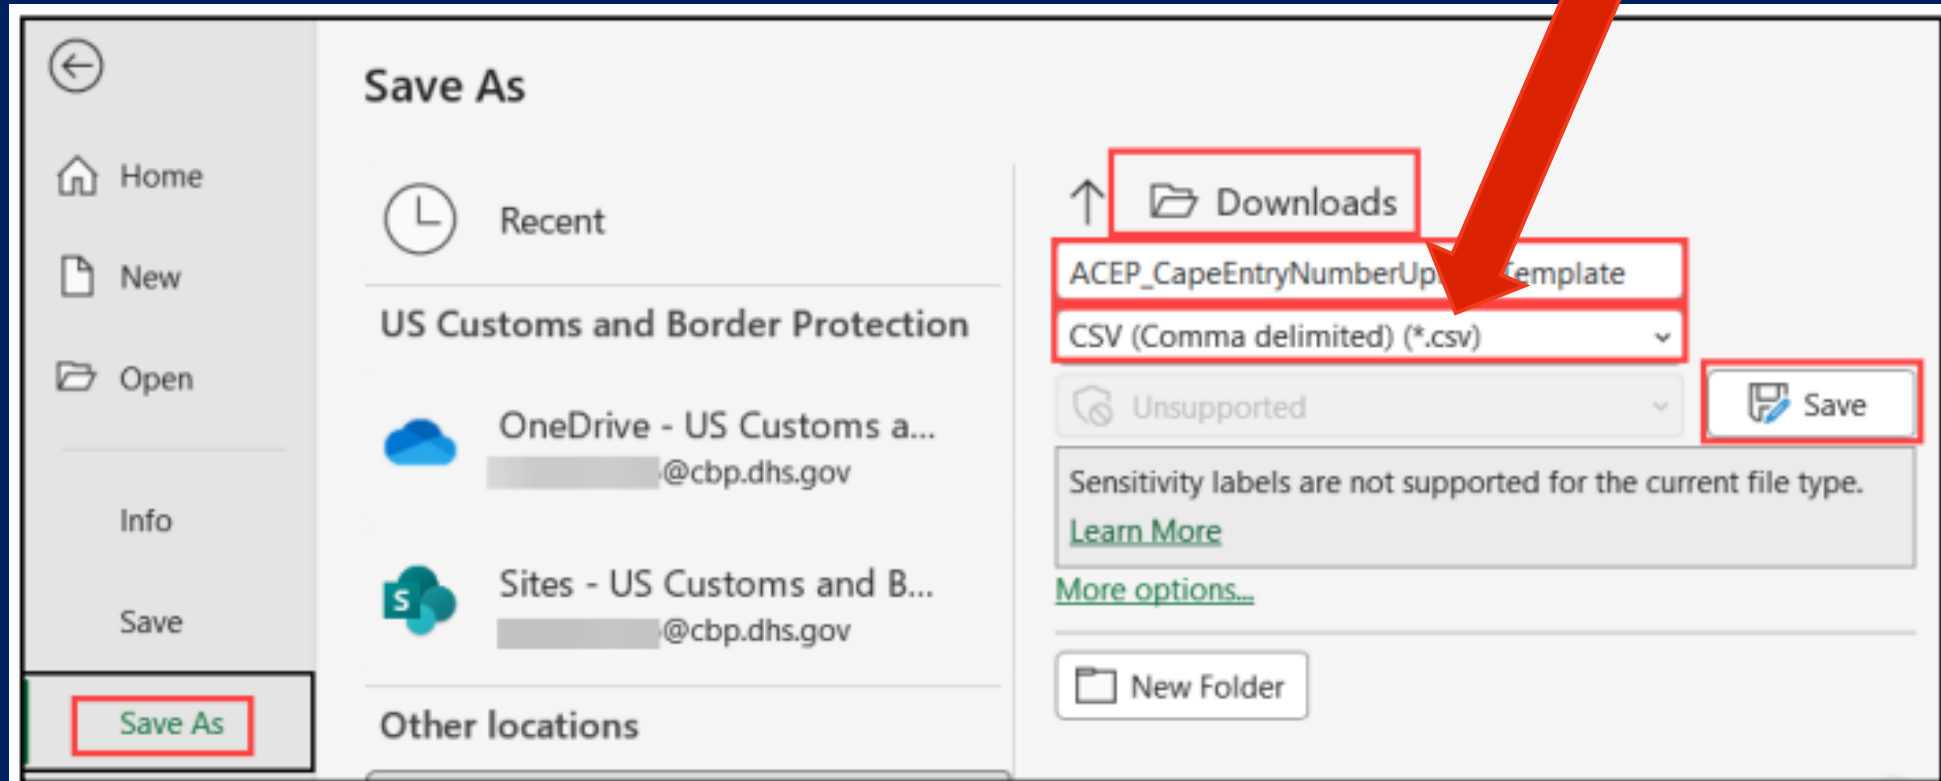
Home

New

Open

Info

Save

Save As

Save As

Recent

US Customs and Border Protection

OneDrive - US Customs a...
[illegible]@cbp.dhs.gov

Sites - US Customs and B...
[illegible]@cbp.dhs.gov

Other locations

Downloads

ACEP_CapeEntryNumberUp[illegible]emplate

CSV (Comma delimited) (*.csv)

Unsupported

Save

Sensitivity labels are not supported for the current file type.
Learn More

More options...

New Folder